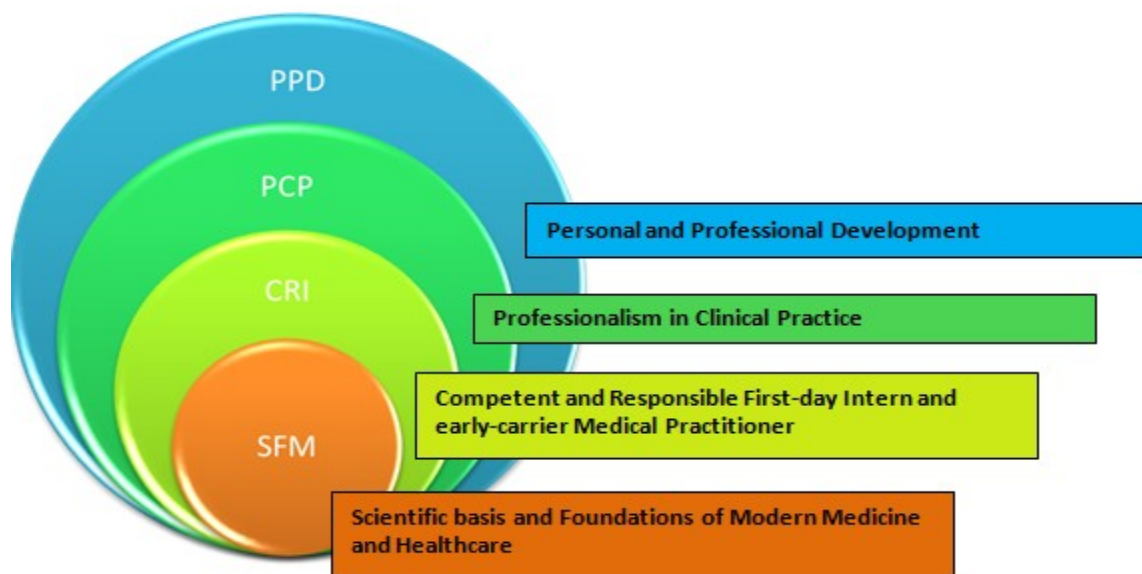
PPD

PCP

CRI

SFM

Personal and Professional Development

Professionalism in Clinical Practice

Competent and Responsible First-day Intern and early-carrier Medical Practitioner

Scientific basis and Foundations of Modern Medicine and Healthcare